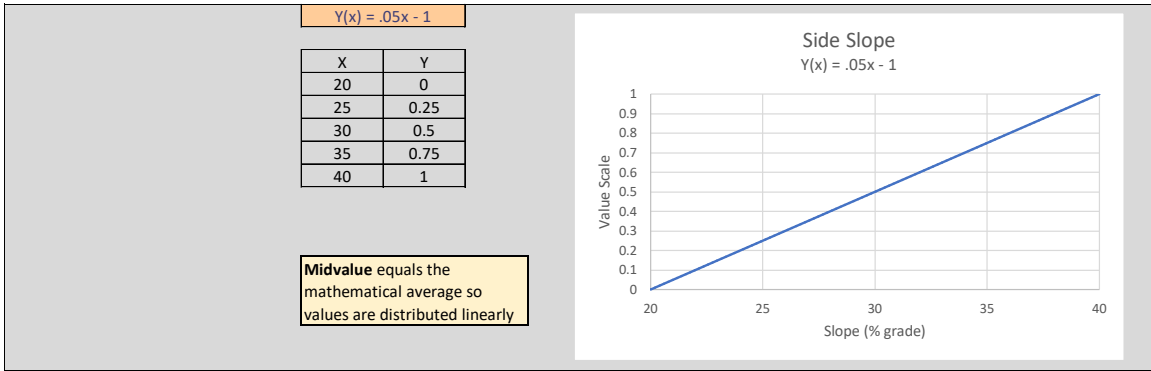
Y(x) = .05x - 1

| X | Y |
|---|---|
| 20 | 0 |
| 25 | 0.25 |
| 30 | 0.5 |
| 35 | 0.75 |
| 40 | 1 |

**Midvalue** equals the mathematical average so values are distributed linearly

Side Slope
Y(x) = .05x - 1

Value Scale
1
0.9
0.8
0.7
0.6
0.5
0.4
0.3
0.2
0.1
0

20 25 30 35 40
Slope (% grade)